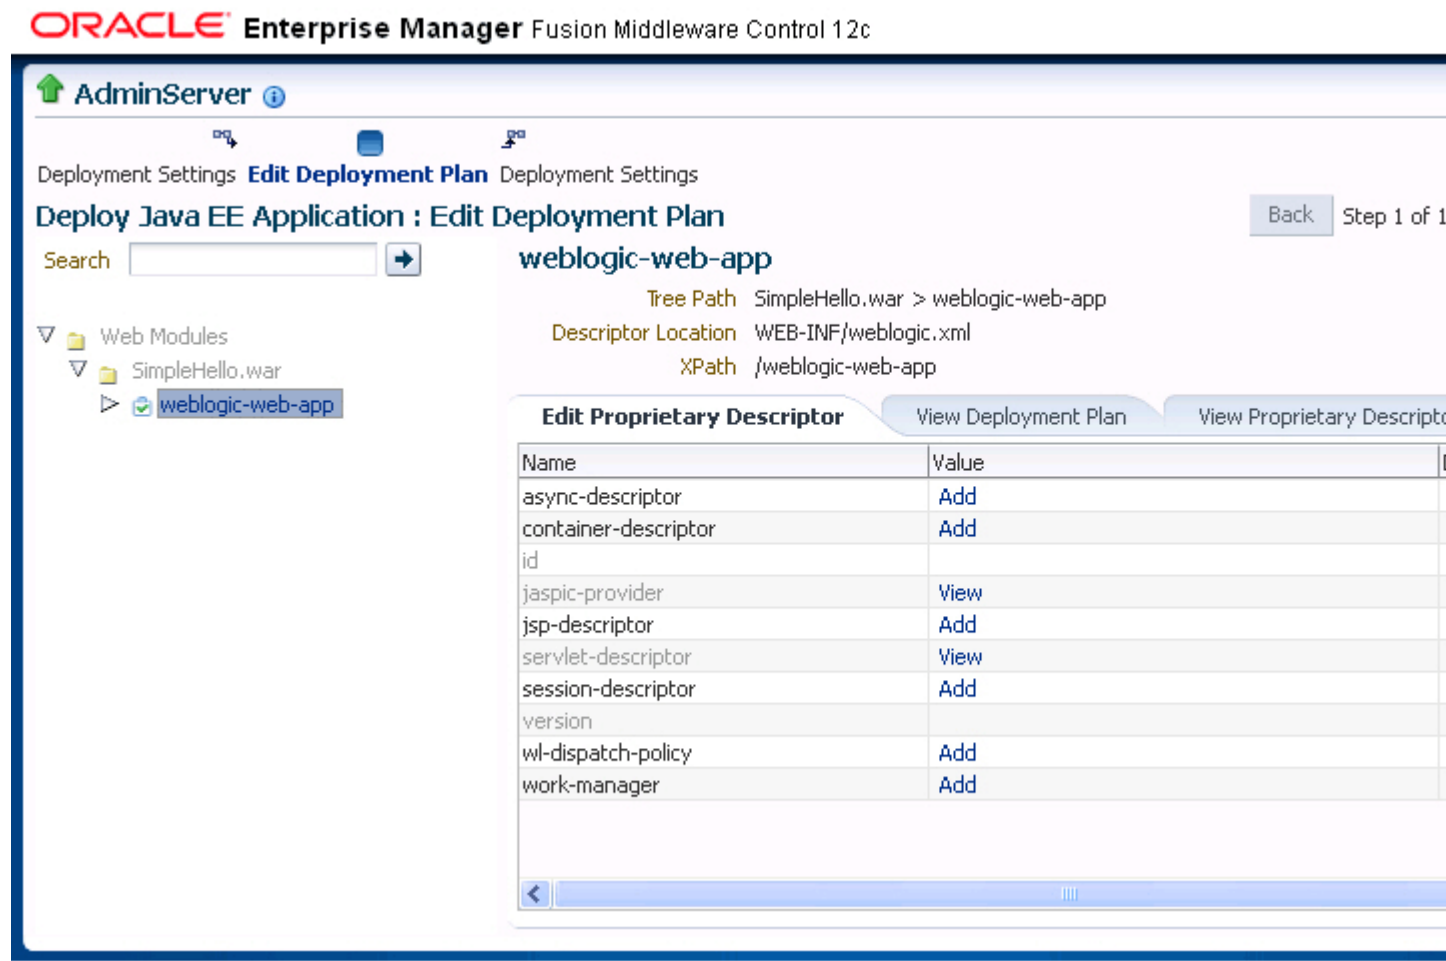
ORACLE Enterprise Manager Fusion Middleware Control 12c

AdminServer

Deployment Settings Edit Deployment Plan Deployment Settings

Deploy Java EE Application : Edit Deployment Plan

Back Step 1 of 1

Search

Web Modules
SimpleHello.war
weblogic-web-app

weblogic-web-app

Tree Path SimpleHello.war > weblogic-web-app
Descriptor Location WEB-INF/weblogic.xml
XPath /weblogic-web-app

Edit Proprietary Descriptor | View Deployment Plan | View Proprietary Descripto

| Name | Value |
|---|---|
| async-descriptor | Add |
| container-descriptor | Add |
| id | |
| jaspic-provider | View |
| jsp-descriptor | Add |
| servlet-descriptor | View |
| session-descriptor | Add |
| version | |
| wl-dispatch-policy | Add |
| work-manager | Add |